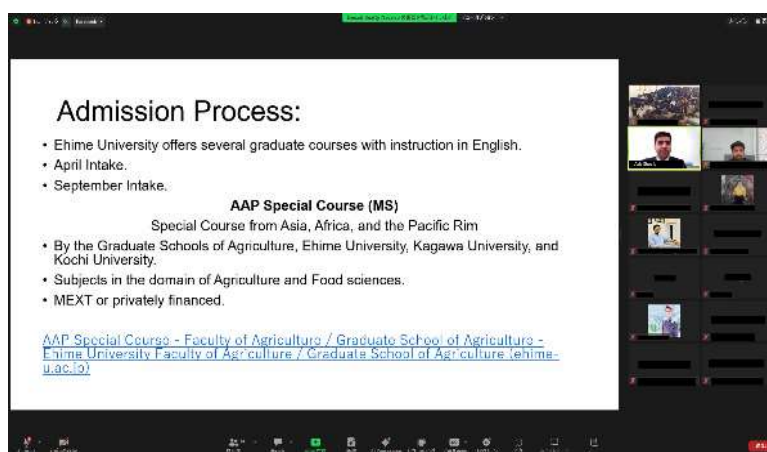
Admission Process:

• Ehime University offers several graduate courses with instruction in English.
• April Intake.
• September Intake.

AAP Special Course (MS)

Special Course from Asia, Africa, and the Pacific Rim

• By the Graduate Schools of Agriculture, Ehime University, Kagawa University, and Kochi University.
• Subjects in the domain of Agriculture and Food sciences.
• MEXT or privately financed.

AAP Special Course - Faculty of Agriculture / Graduate School of Agriculture - Ehime University Faculty of Agriculture / Graduate School of Agriculture (ehime-u.ac.jp)